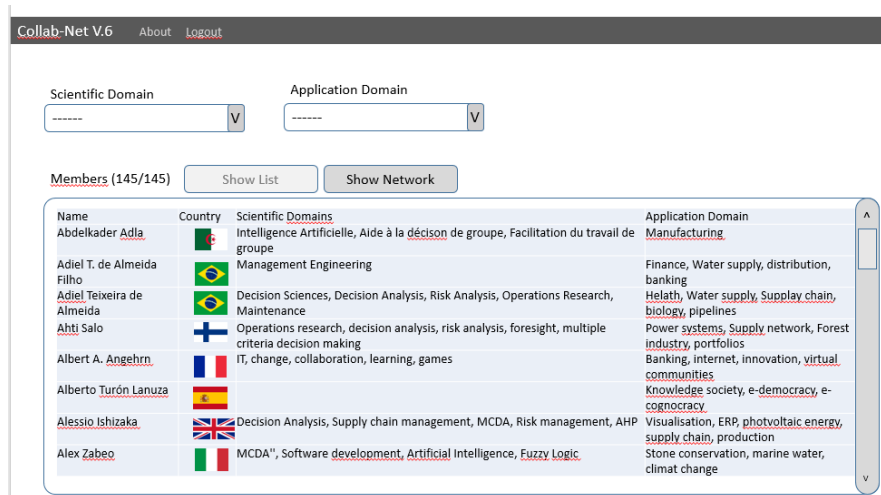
Collab-Net V.6 About Logout

Scientific Domain
------ V

Application Domain
------ V

Members (145/145)

Show List

Show Network

| Name | Country | Scientific Domains | Application Domain |
|---|---|---|---|
| Abdelkader Adla | | Intelligence Artificielle, Aide à la décison de groupe, Facilitation du travail de groupe | Manufacturing |
| Adiel T. de Almeida Filho | | Management Engineering | Finance, Water supply, distribution, banking |
| Adiel Teixeira de Almeida | | Decision Sciences, Decision Analysis, Risk Analysis, Operations Research, Maintenance | Helath, Water supply, Supplay chain, biology, pipelines |
| Ahti Salo | | Operations research, decision analysis, risk analysis, foresight, multiple criteria decision making | Power systems, Supply network, Forest industry, portfolios |
| Albert A. Angehrn | | IT, change, collaboration, learning, games | Banking, internet, innovation, virtual communities |
| Alberto Turón Lanuza | | | Knowledge society, e-democracy, e-cognocracy |
| Alessio Ishizaka | | Decision Analysis, Supply chain management, MCDA, Risk management, AHP | Visualisation, ERP, photvoltaic energy, supply chain, production |
| Alex Zabeo | | MCDA'', Software development, Artificial Intelligence, Fuzzy Logic | Stone conservation, marine water, climat change |

^
v